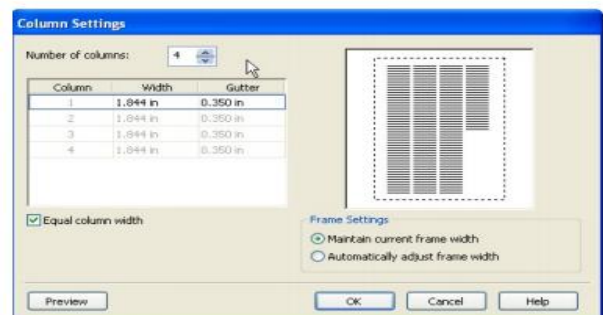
Column Settings

Number of columns: 4

| Column | Width | Gutter |
|---|---|---|
| 1 | 1.844 in | 0.350 in |
| 2 | 1.844 in | 0.350 in |
| 3 | 1.844 in | 0.350 in |
| 4 | 1.844 in | 0.350 in |

Equal column width

Frame Settings
Maintain current frame width
Automatically adjust frame width

Preview
OK
Cancel
Help